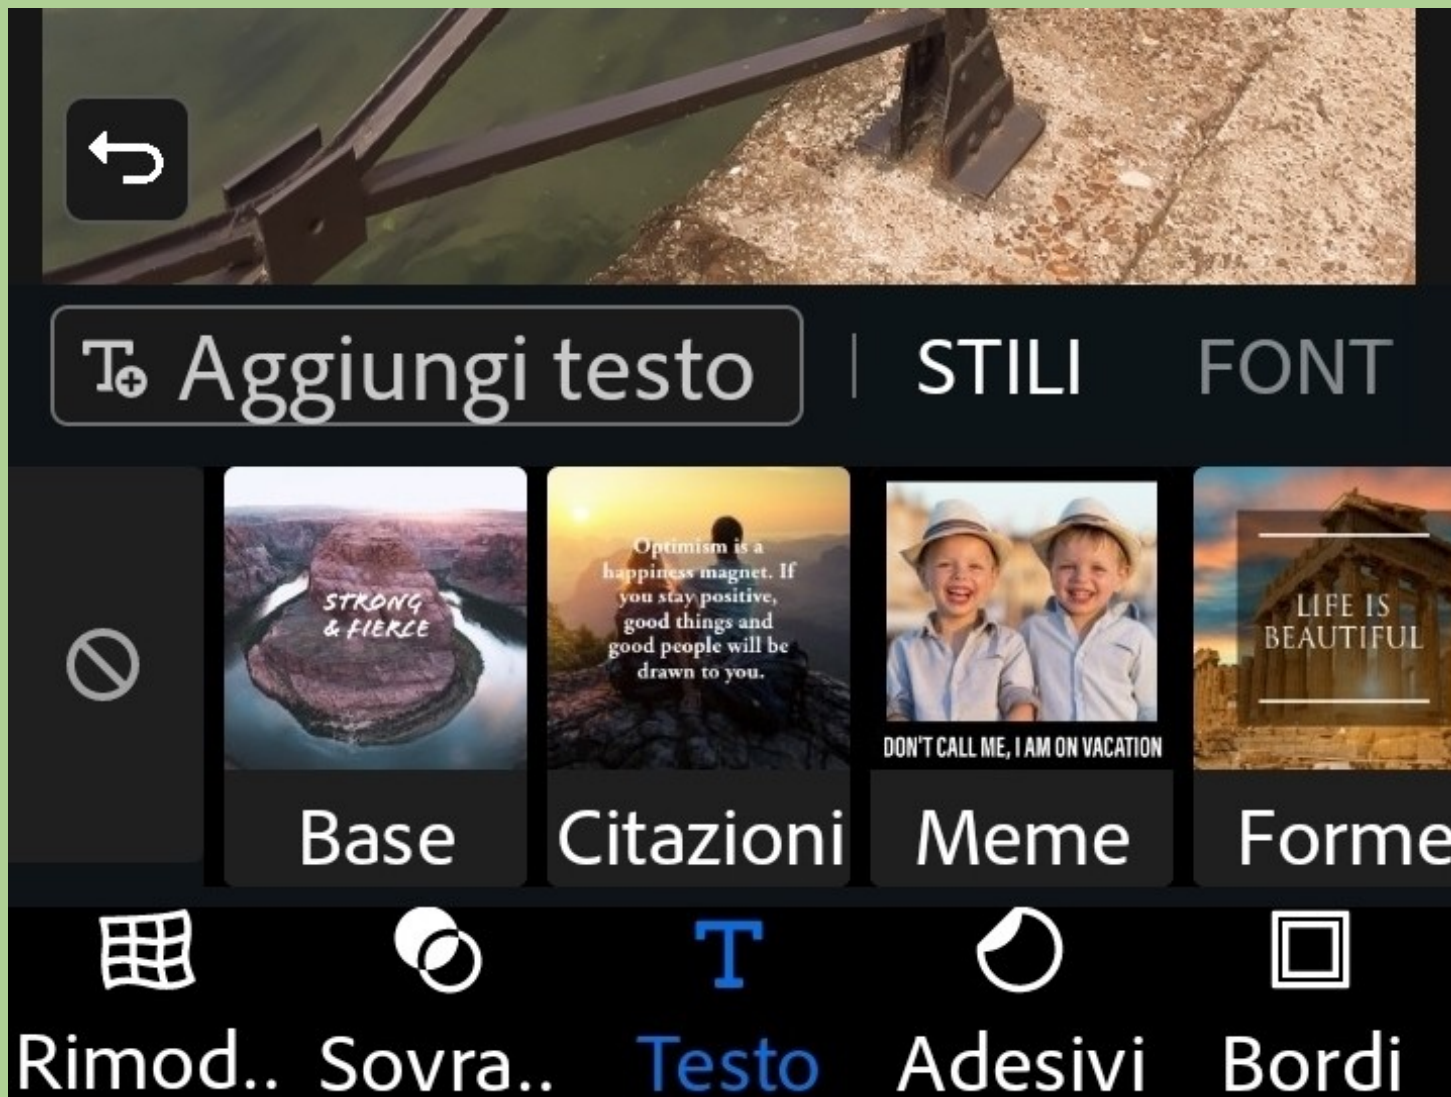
Aggiungi testo | STILI FONT

STRONG & FIERCE

Base

Optimism is a happiness magnet. If you stay positive, good things and good people will be drawn to you.

Citazioni

DON'T CALL ME, I AM ON VACATION

Meme

LIFE IS BEAUTIFUL

Forme

Rimod.. Sovra.. Testo Adesivi Bordi